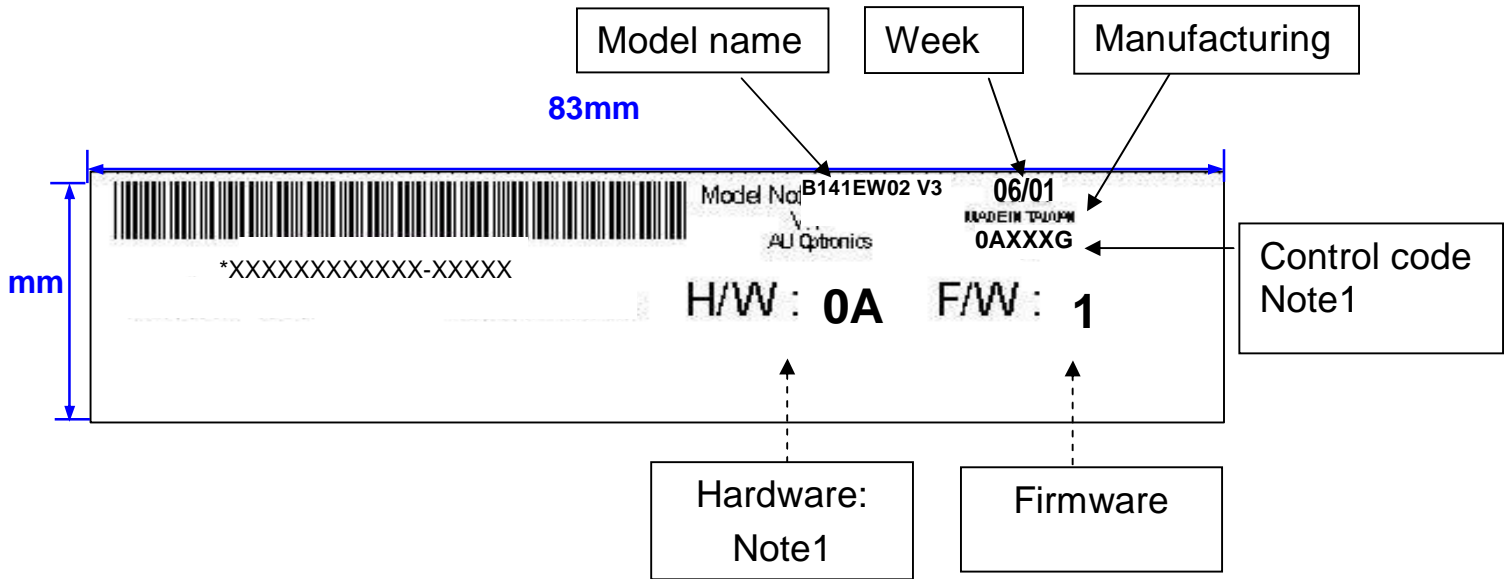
Model name

Week

Manufacturing

83mm

Model No B141EW02 V3

V..

AU Optronics

06/01

MADE IN TAIWAN

0AXXXG

*XXXXXXXXXXXX-XXXXX

mm

H/W : 0A

F/W : 1

Control code Note1

Hardware: Note1

Firmware